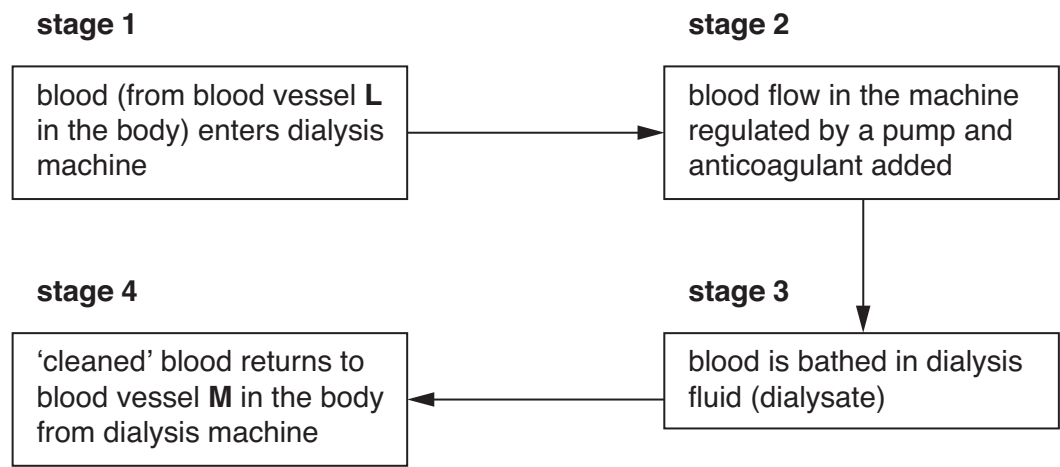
**stage 1**

blood (from blood vessel **L** in the body) enters dialysis machine

**stage 2**

blood flow in the machine regulated by a pump and anticoagulant added

**stage 3**

blood is bathed in dialysis fluid (dialysate)

**stage 4**

'cleaned' blood returns to blood vessel **M** in the body from dialysis machine